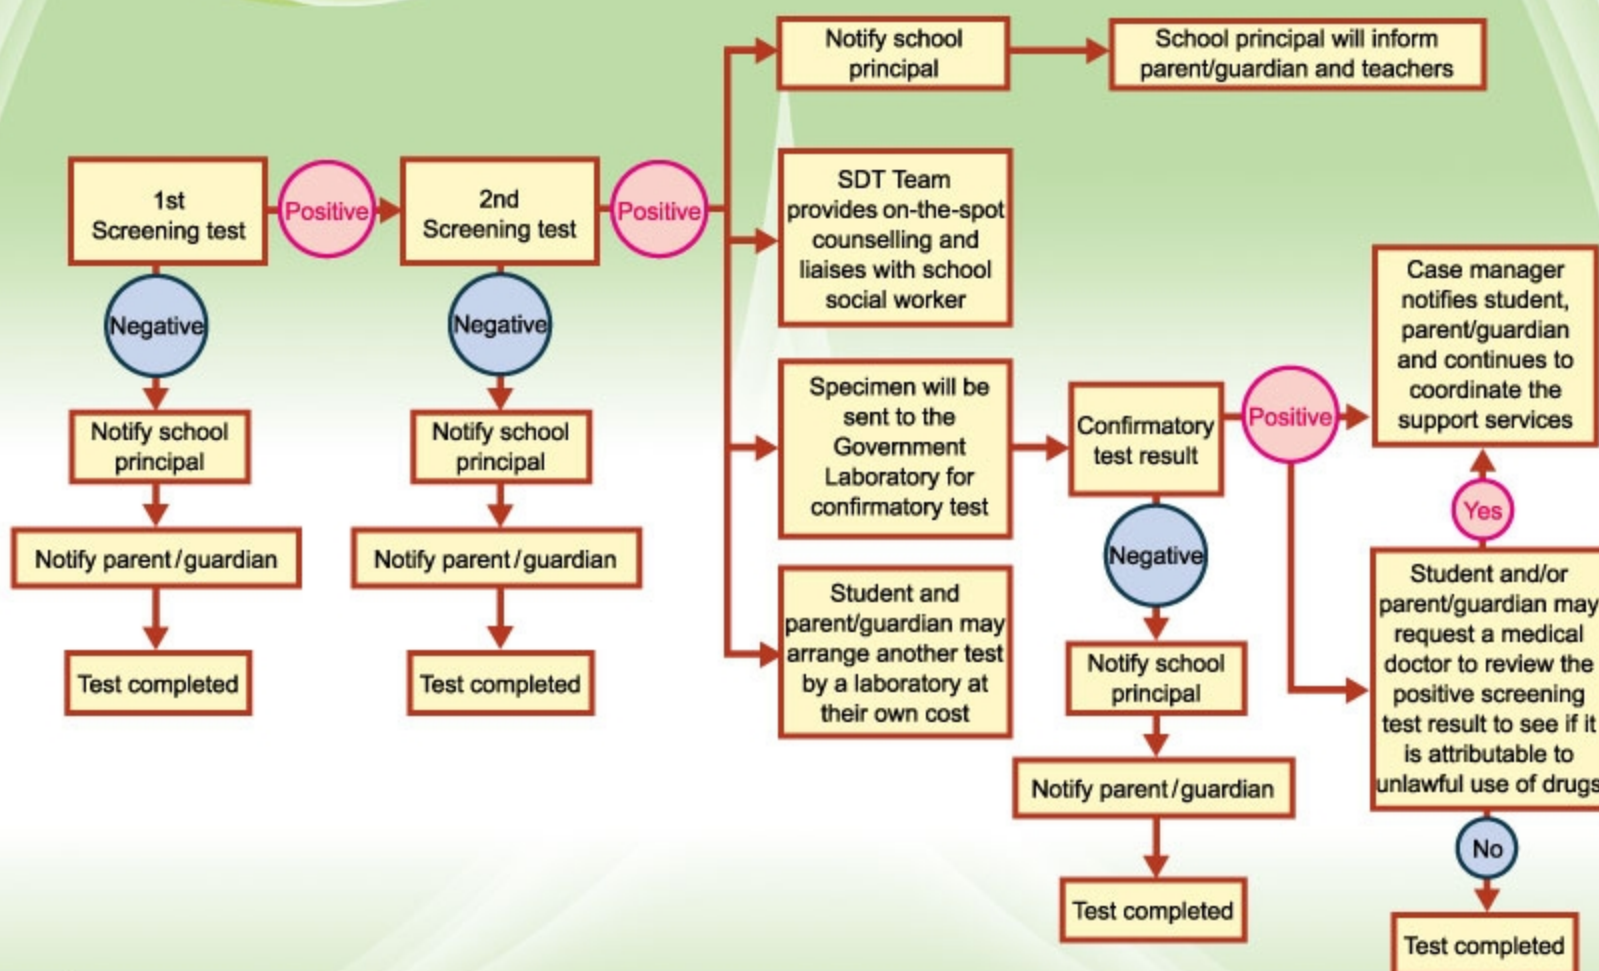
1st Screening test

Positive

2nd Screening test

Positive

Negative

Notify school principal

Notify parent/guardian

Test completed

Negative

Notify school principal

Notify parent/guardian

Test completed

Notify school principal

School principal will inform parent/guardian and teachers

SDT Team provides on-the-spot counselling and liaises with school social worker

Specimen will be sent to the Government Laboratory for confirmatory test

Confirmatory test result

Positive

Case manager notifies student, parent/guardian and continues to coordinate the support services

Yes

Negative

Notify school principal

Notify parent/guardian

Test completed

Student and parent/guardian may arrange another test by a laboratory at their own cost

Student and/or parent/guardian may request a medical doctor to review the positive screening test result to see if it is attributable to unlawful use of drugs

No

Test completed